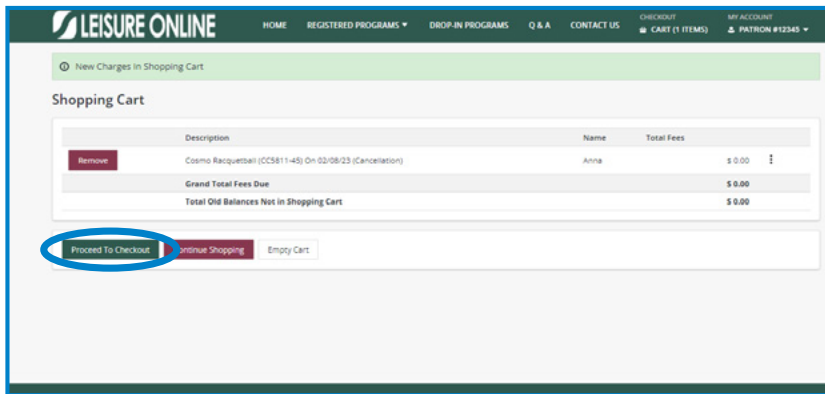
LEISURE ONLINE

HOME REGISTERED PROGRAMS ▾ DROP-IN PROGRAMS Q & A CONTACT US CHECKOUT CART (1 ITEMS) MY ACCOUNT PATRON #12345 ▾

New Charges in Shopping Cart

Shopping Cart

| | Description | Name | Total Fees | |
|---|---|---|---|---|
| Remove | Cosmo Racquetball (CC5811-45) On 02/08/23 (Cancellation) | Anna | | $ 0.00 |
| | Grand Total Fees Due | | | $ 0.00 |
| | Total Old Balances Not in Shopping Cart | | | $ 0.00 |

Proceed To Checkout Continue Shopping Empty Cart